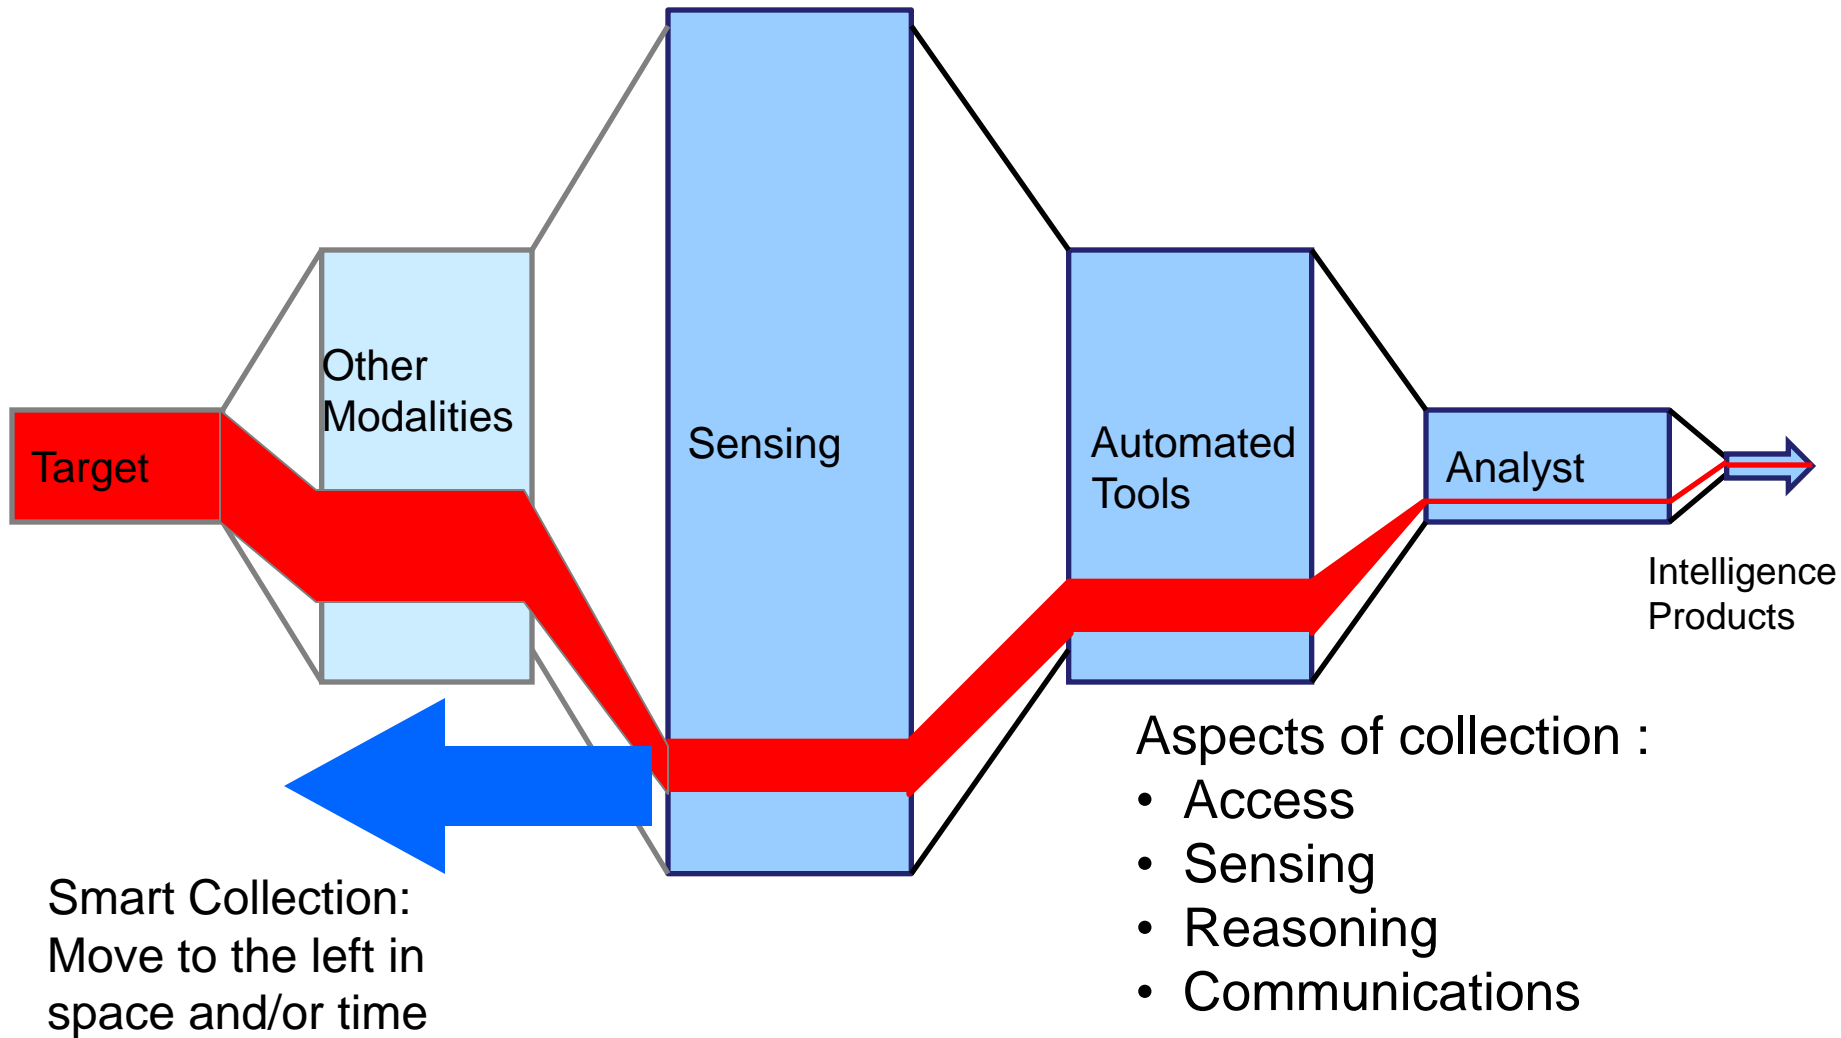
Target

Other Modalities

Sensing

Automated Tools

Analyst

Intelligence Products

Aspects of collection :
• Access
• Sensing
• Reasoning
• Communications

Smart Collection: Move to the left in space and/or time